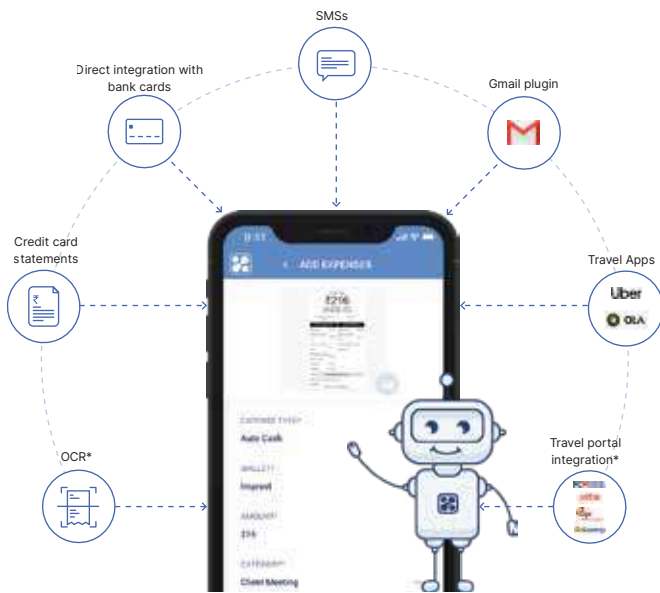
SMSs

Direct integration with bank cards

Gmail plugin

Credit card statements

Travel Apps

Uber

OLA

OCR*

Travel portal integration*

ADD EXPENSES

₹216

EXPENSE TYPE*

Auto Cash

WALLET*

Imprest

AMOUNT*

216

CATEGORY*

Client Meeting